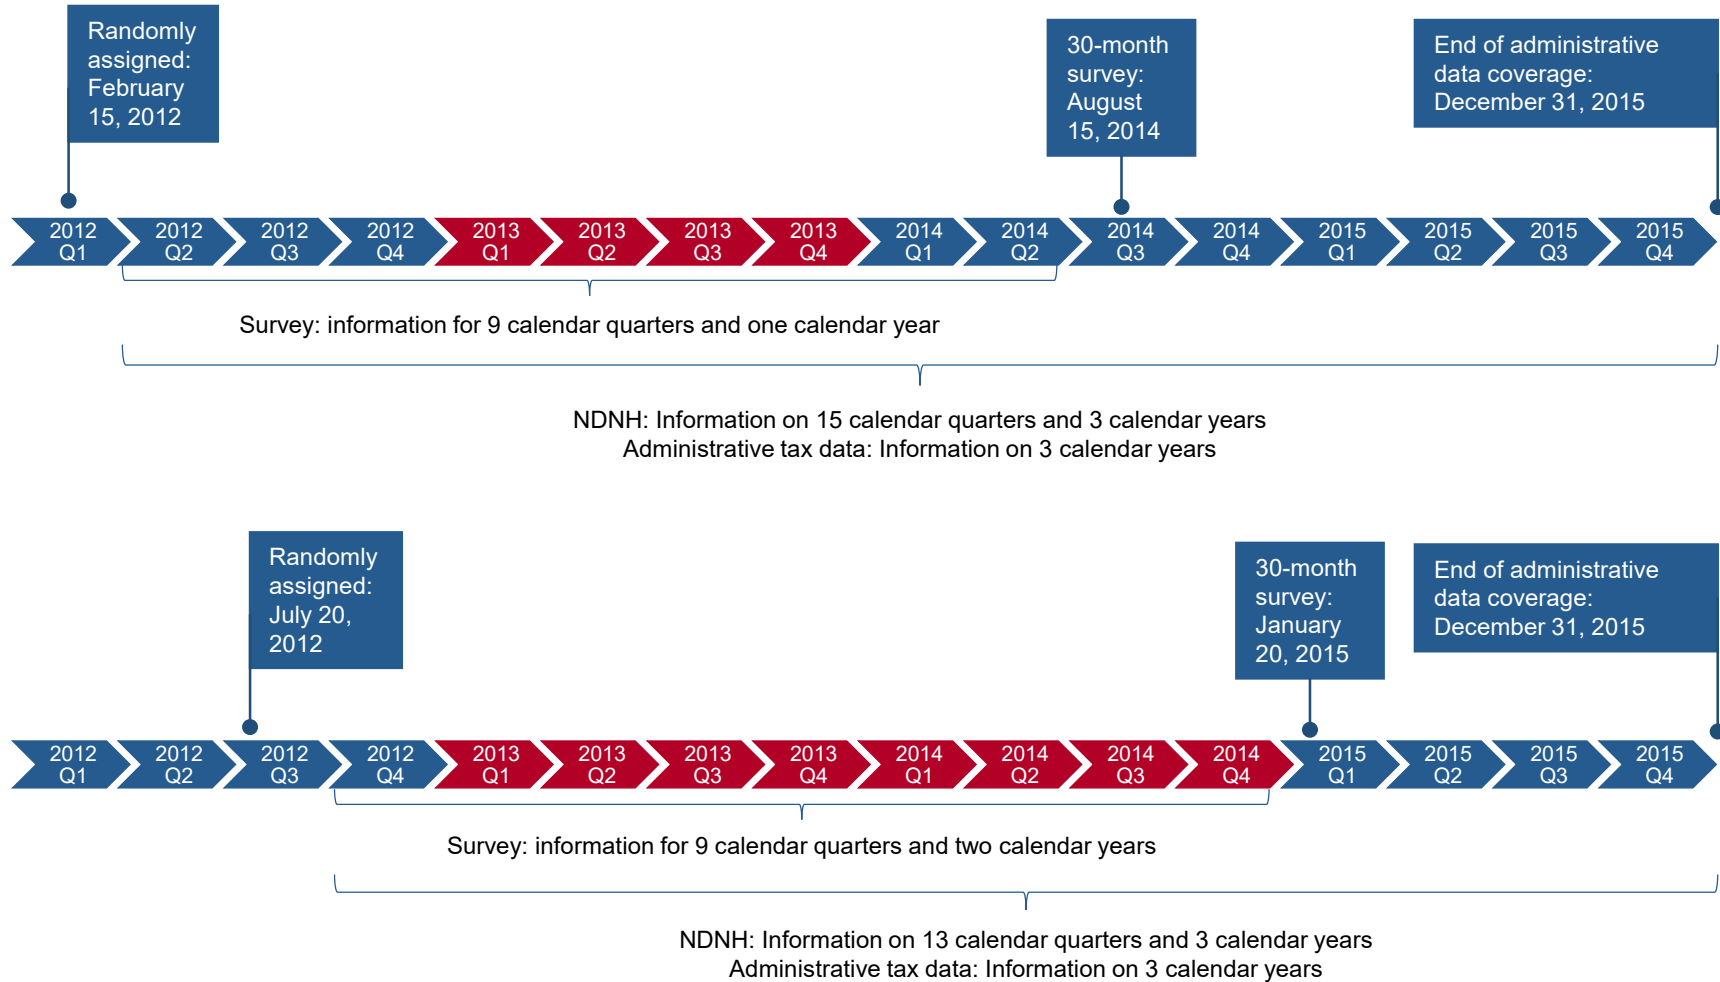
Randomly assigned: February 15, 2012

30-month survey: August 15, 2014

End of administrative data coverage: December 31, 2015

2012 Q1 2012 Q2 2012 Q3 2012 Q4 2013 Q1 2013 Q2 2013 Q3 2013 Q4 2014 Q1 2014 Q2 2014 Q3 2014 Q4 2015 Q1 2015 Q2 2015 Q3 2015 Q4

Survey: information for 9 calendar quarters and one calendar year

NDNH: Information on 15 calendar quarters and 3 calendar years
Administrative tax data: Information on 3 calendar years

Randomly assigned: July 20, 2012

30-month survey: January 20, 2015

End of administrative data coverage: December 31, 2015

2012 Q1 2012 Q2 2012 Q3 2012 Q4 2013 Q1 2013 Q2 2013 Q3 2013 Q4 2014 Q1 2014 Q2 2014 Q3 2014 Q4 2015 Q1 2015 Q2 2015 Q3 2015 Q4

Survey: information for 9 calendar quarters and two calendar years

NDNH: Information on 13 calendar quarters and 3 calendar years
Administrative tax data: Information on 3 calendar years